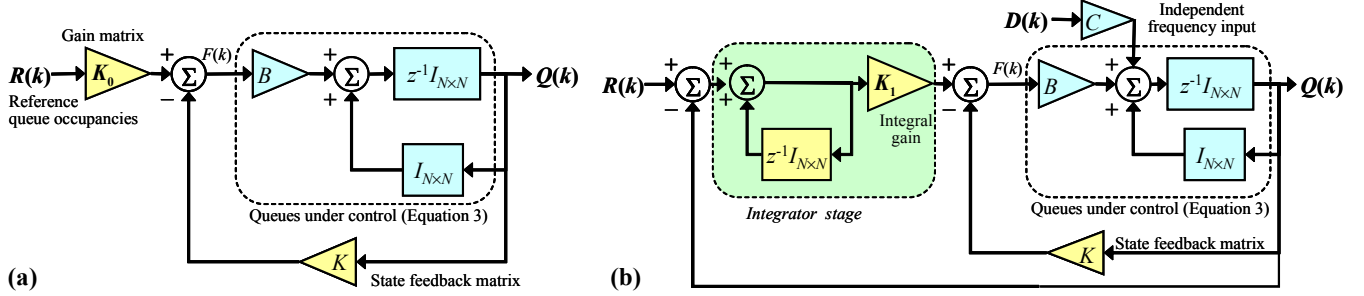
Gain matrix

$R(k)$

Reference queue occupancies

$K_0$

+

−

$\Sigma$

$F(k)$

$B$

+

+

$\Sigma$

$z^{-1}I_{N\times N}$

$Q(k)$

$I_{N\times N}$

Queues under control (Equation 3)

$K$

State feedback matrix

(a)

$D(k)$

$C$

Independent frequency input

$R(k)$

+

−

$\Sigma$

+

+

$\Sigma$

$K_1$

Integral gain

$z^{-1}I_{N\times N}$

Integrator stage

+

−

$\Sigma$

$F(k)$

$B$

+

+

+

$\Sigma$

$z^{-1}I_{N\times N}$

$Q(k)$

$I_{N\times N}$

Queues under control (Equation 3)

State feedback matrix

$K$

(b)